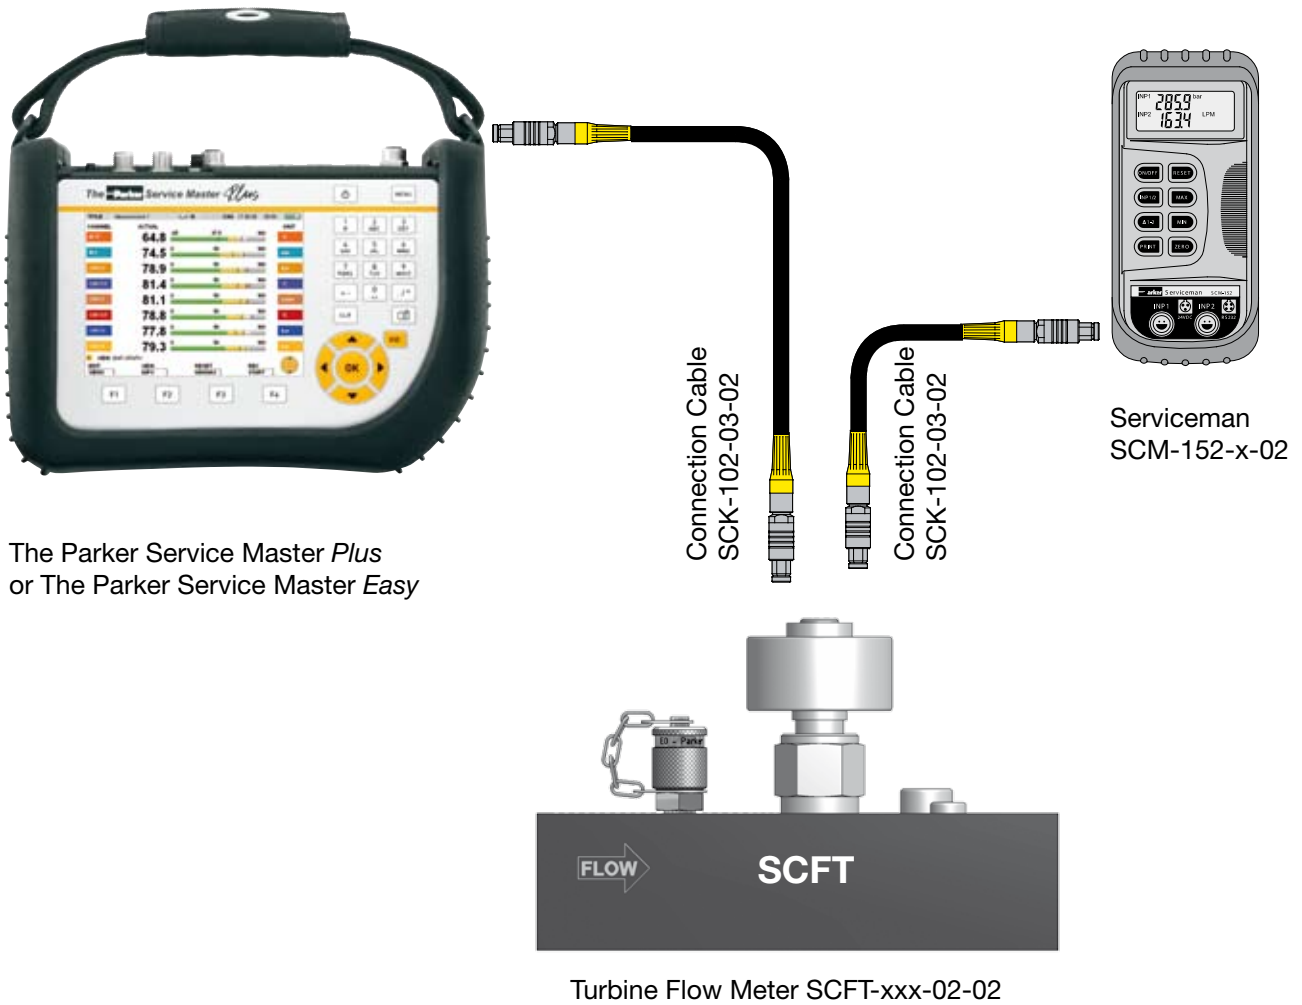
The Parker Service Master Plus

64.8
74.5
78.9
81.4
81.1
78.8
77.8
79.3

OK

F1 F2 F3 F4

Connection Cable
SCK-102-03-02

Connection Cable
SCK-102-03-02

INP1 285.9 bar
INP2 163.4 LPM

ON/OFF RESET
INP 1/2 MAX
A↔Δ MIN
PRINT ZERO

Parker Serviceman SCM-152
INP1 INP2

Serviceman
SCM-152-x-02

The Parker Service Master Plus
or The Parker Service Master Easy

ED - Parker

FLOW

SCFT

Turbine Flow Meter SCFT-xxx-02-02